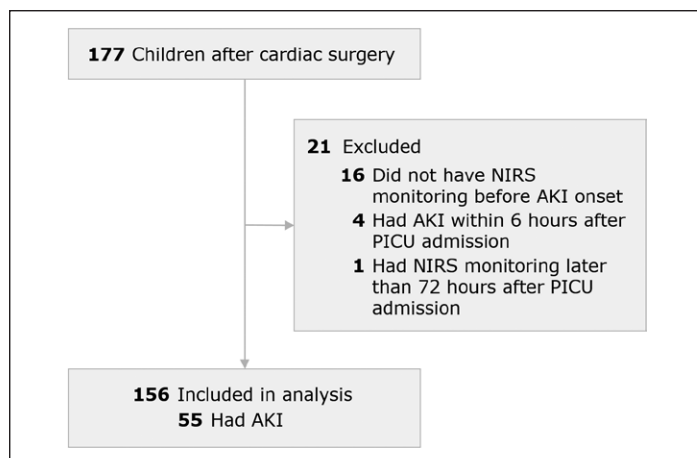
177 Children after cardiac surgery

21 Excluded
16 Did not have NIRS monitoring before AKI onset
4 Had AKI within 6 hours after PICU admission
1 Had NIRS monitoring later than 72 hours after PICU admission

156 Included in analysis
55 Had AKI